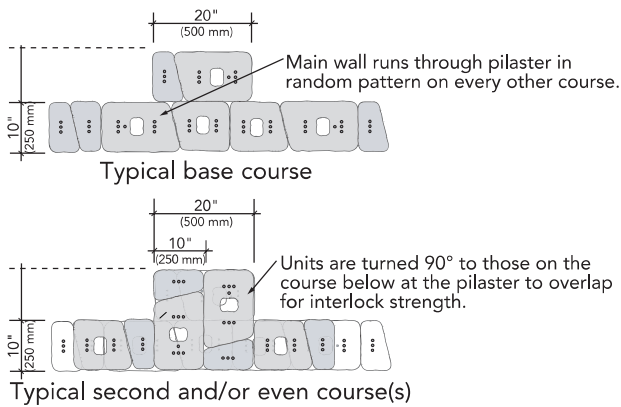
20"
(500 mm)

Main wall runs through pilaster in random pattern on every other course.

10"
(250 mm)

Typical base course

20"
(500 mm)

10"
(250 mm)

Units are turned 90° to those on the course below at the pilaster to overlap for interlock strength.

10"
(250 mm)

Typical second and/or even course(s)